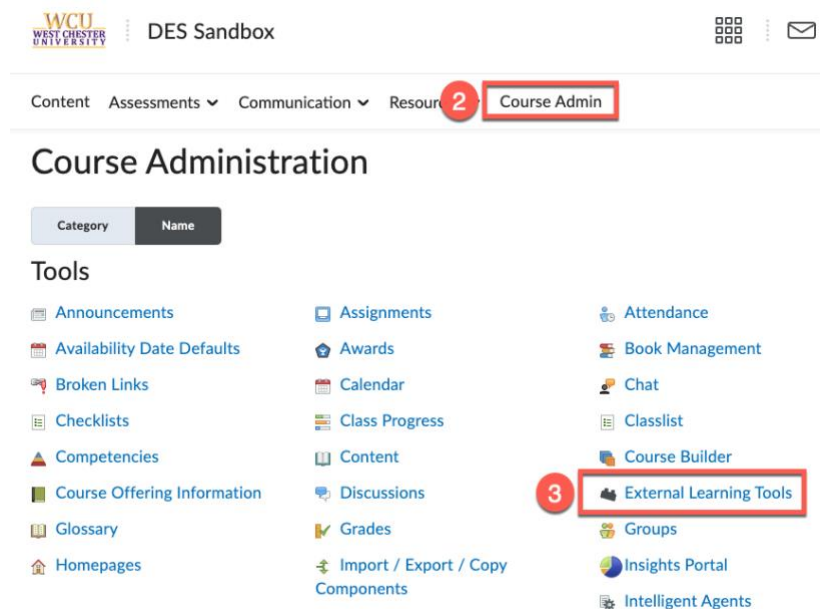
WCU WEST CHESTER UNIVERSITY

DES Sandbox

Content Assessments Communication Resour 2 Course Admin

Course Administration

Category Name

Tools

Announcements
Availability Date Defaults
Broken Links
Checklists
Competencies
Course Offering Information
Glossary
Homepages

Assignments
Awards
Calendar
Class Progress
Content
Discussions
Grades
Import / Export / Copy Components

Attendance
Book Management
Chat
Classlist
Course Builder
3 External Learning Tools
Groups
Insights Portal
Intelligent Agents